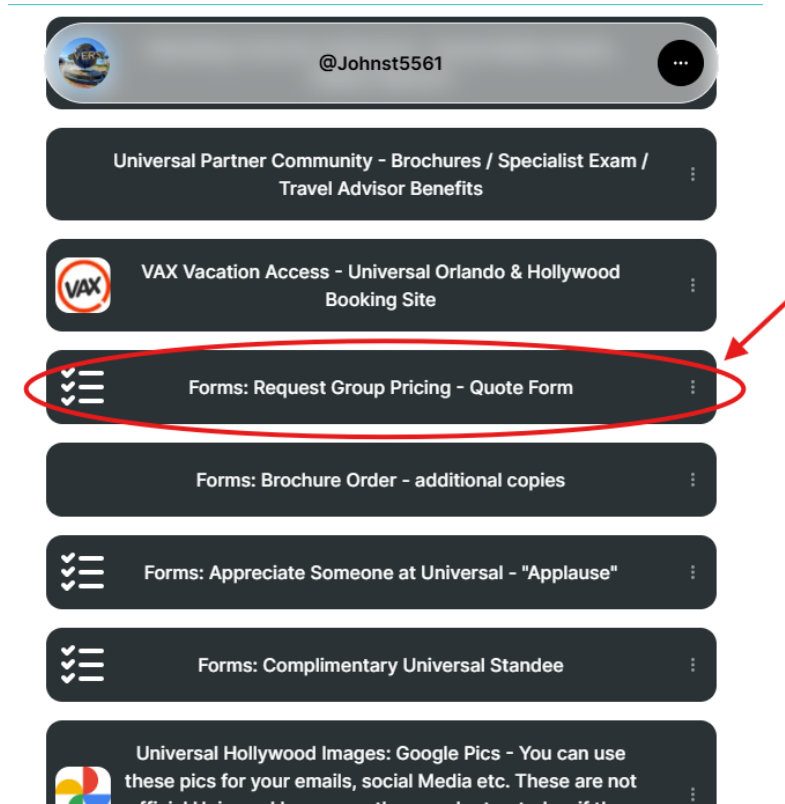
@Johnst5561

Universal Partner Community - Brochures / Specialist Exam / Travel Advisor Benefits

VAX

VAX Vacation Access - Universal Orlando & Hollywood Booking Site

Forms: Request Group Pricing - Quote Form

Forms: Brochure Order - additional copies

Forms: Appreciate Someone at Universal - "Applause"

Forms: Complimentary Universal Standee

Universal Hollywood Images: Google Pics - You can use these pics for your emails, social Media etc. These are not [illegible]